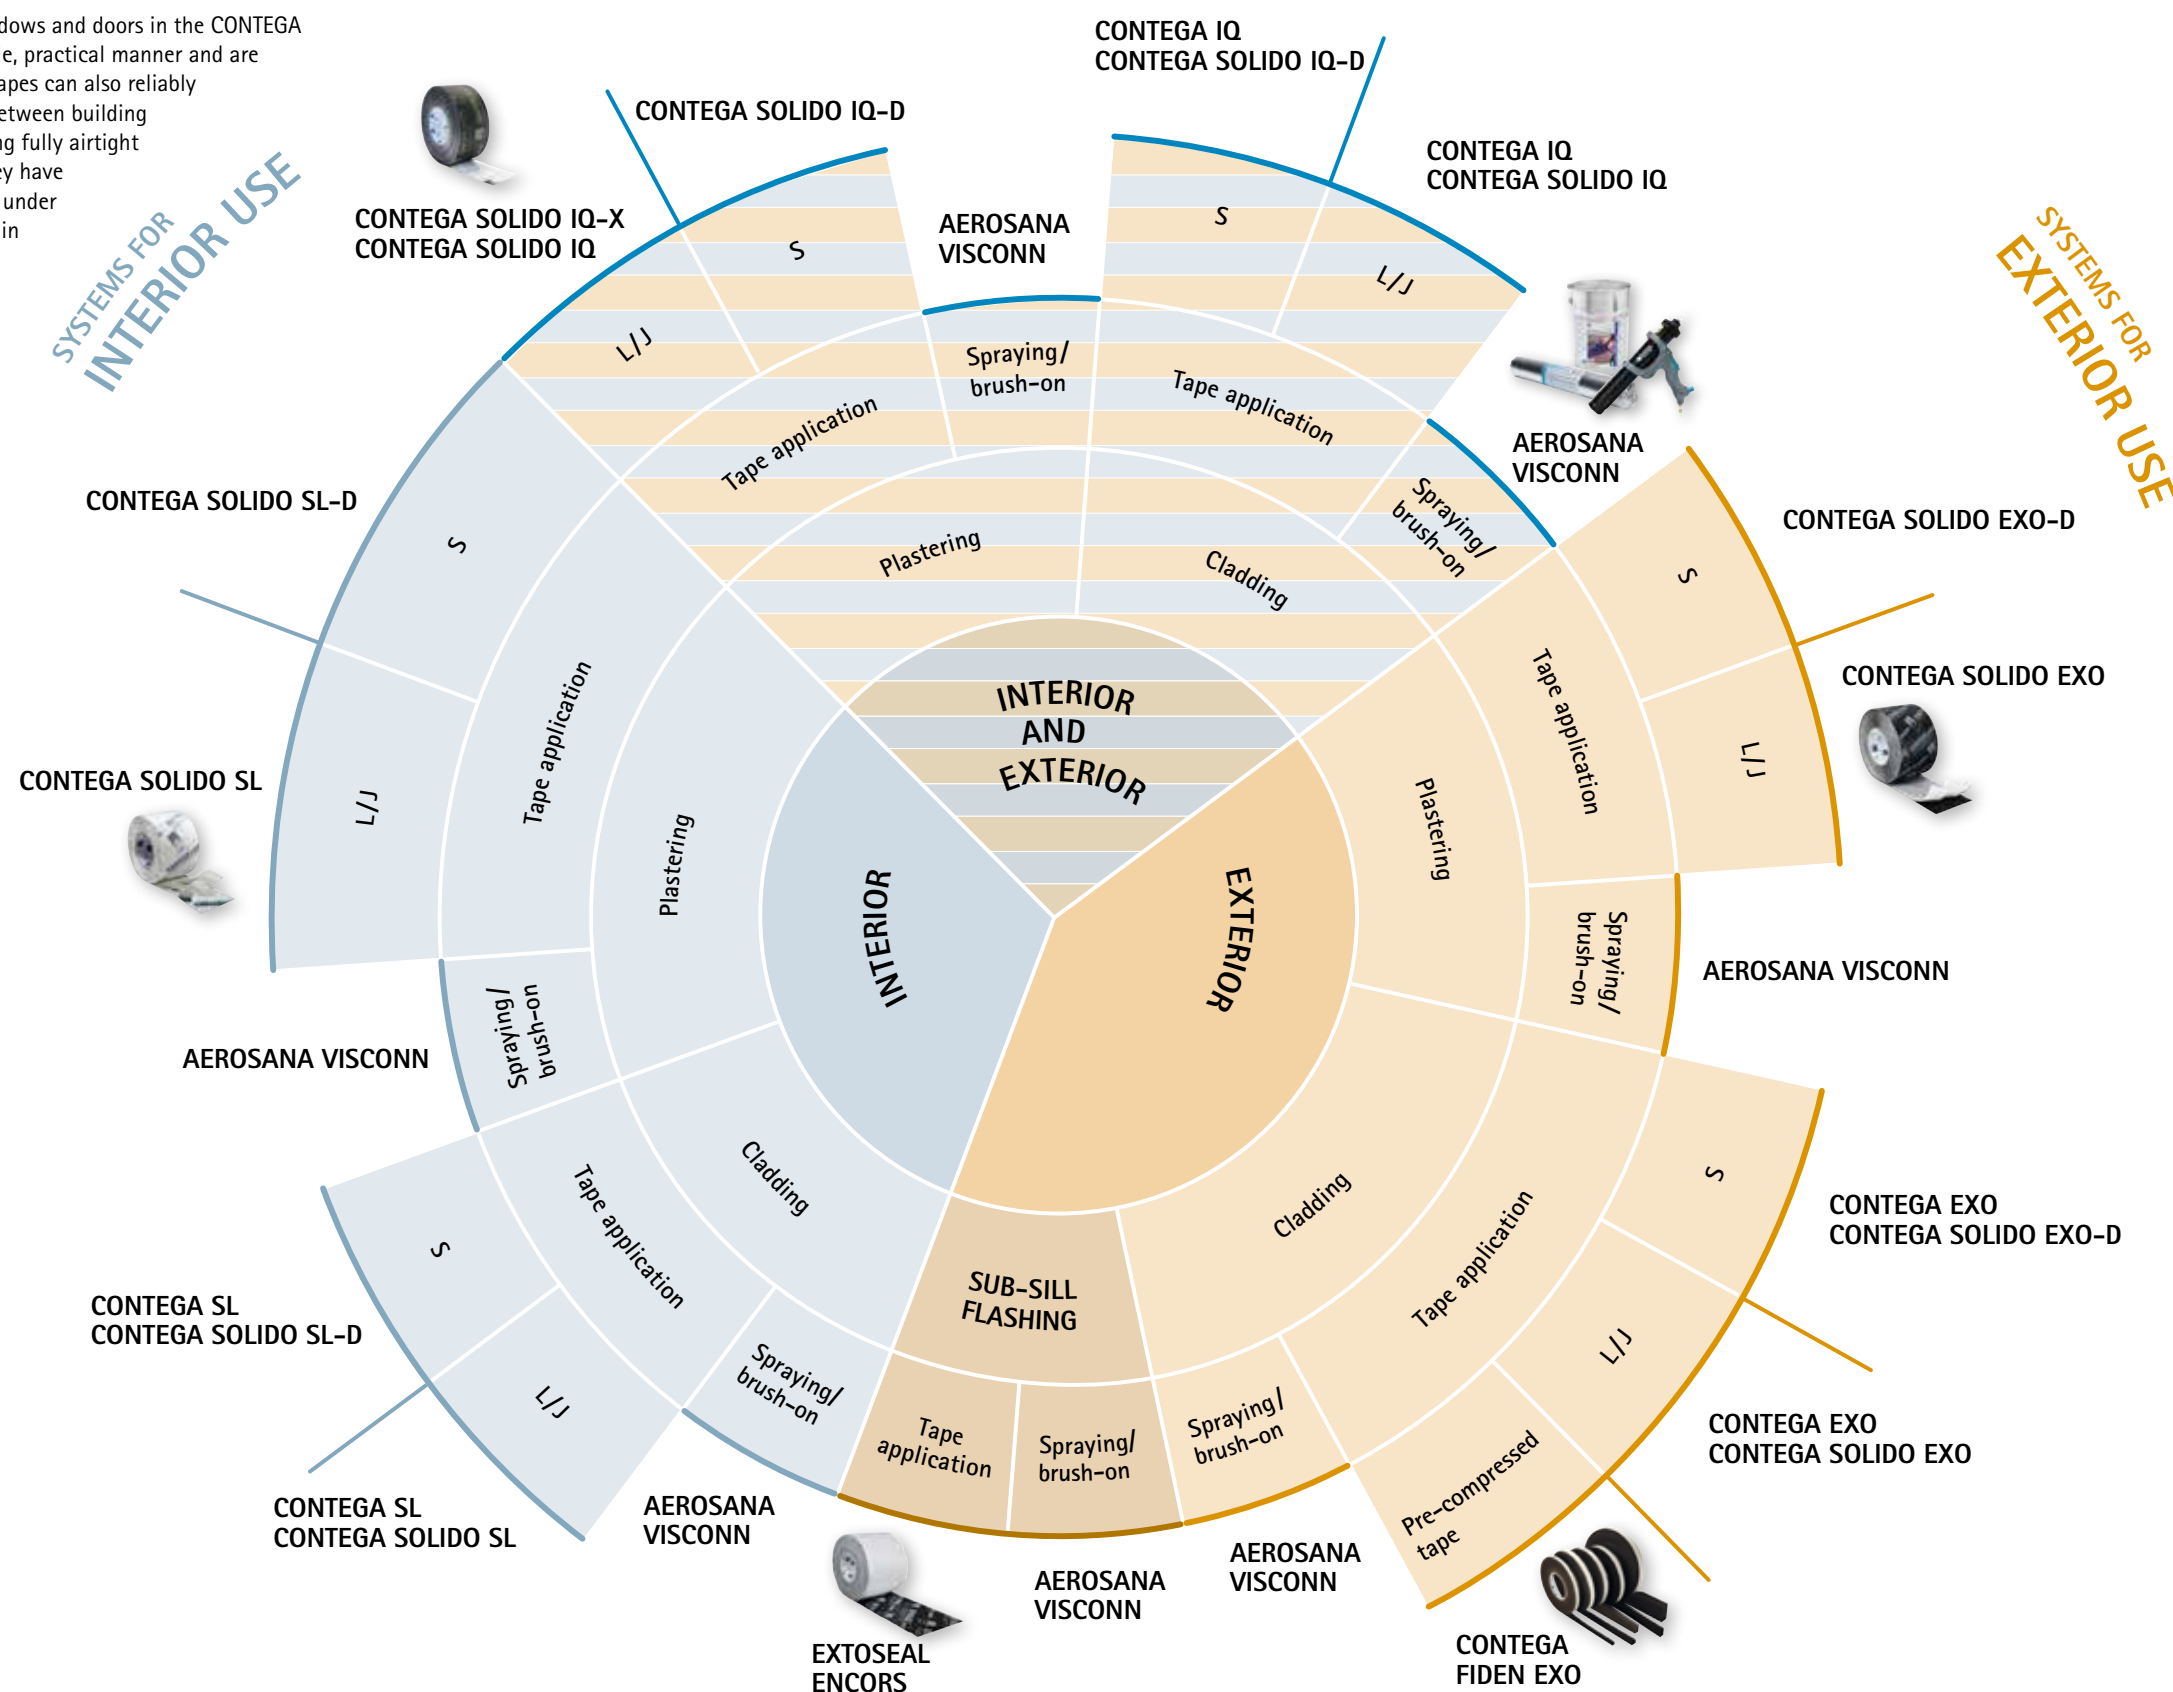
dows and doors in the CONTEGA
e, practical manner and are
apes can also reliably
etween building
g fully airtight
y have
under
in

SYSTEMS FOR
INTERIOR USE

SYSTEMS FOR
EXTERIOR USE

CONTEGA IQ
CONTEGA SOLIDO IQ-D

CONTEGA SOLIDO IQ-D

CONTEGA IQ
CONTEGA SOLIDO IQ

CONTEGA SOLIDO IQ-X
CONTEGA SOLIDO IQ

AEROSANA
VISCONN

AEROSANA
VISCONN

CONTEGA SOLIDO SL-D

CONTEGA SOLIDO EXO-D

CONTEGA SOLIDO EXO

CONTEGA SOLIDO SL

AEROSANA VISCONN

AEROSANA VISCONN

CONTEGA EXO
CONTEGA SOLIDO EXO-D

CONTEGA SL
CONTEGA SOLIDO SL-D

CONTEGA EXO
CONTEGA SOLIDO EXO

CONTEGA SL
CONTEGA SOLIDO SL

AEROSANA
VISCONN

AEROSANA
VISCONN

AEROSANA
VISCONN

EXTOSEAL
ENCORS

CONTEGA
FIDEN EXO

S
L/J
S
L/J
Spraying/
brush-on
Tape application
Tape application
Spraying/
brush-on
Plastering
Cladding
INTERIOR
AND
EXTERIOR
S
L/J
Tape application
Plastering
INTERIOR
EXTERIOR
S
L/J
Tape application
Plastering
Spraying/
brush-on
Spraying/
brush-on
Cladding
Cladding
S
L/J
Tape application
Spraying/
brush-on
SUB-SILL
FLASHING
Tape
application
Spraying/
brush-on
Spraying/
brush-on
Tape application
Pre-compressed
tape
S
L/J